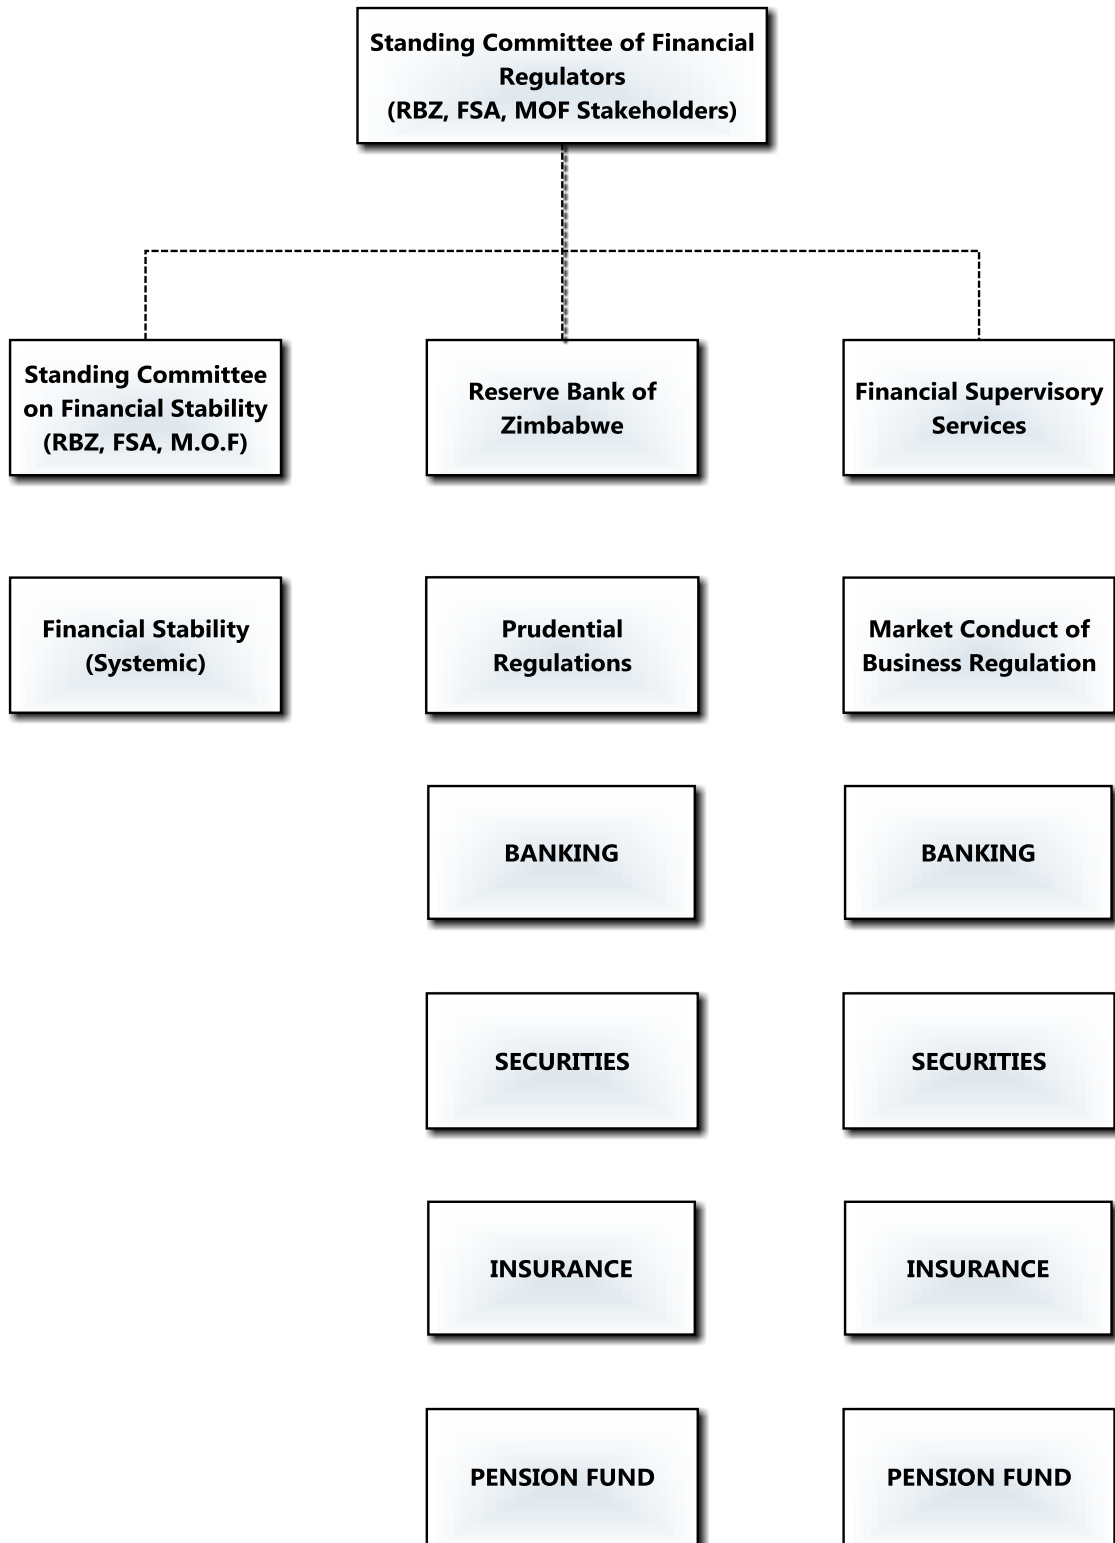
Standing Committee of Financial Regulators
(RBZ, FSA, MOF Stakeholders)

Standing Committee on Financial Stability
(RBZ, FSA, M.O.F)

Reserve Bank of Zimbabwe

Financial Supervisory Services

Financial Stability
(Systemic)

Prudential Regulations

Market Conduct of Business Regulation

BANKING

BANKING

SECURITIES

SECURITIES

INSURANCE

INSURANCE

PENSION FUND

PENSION FUND